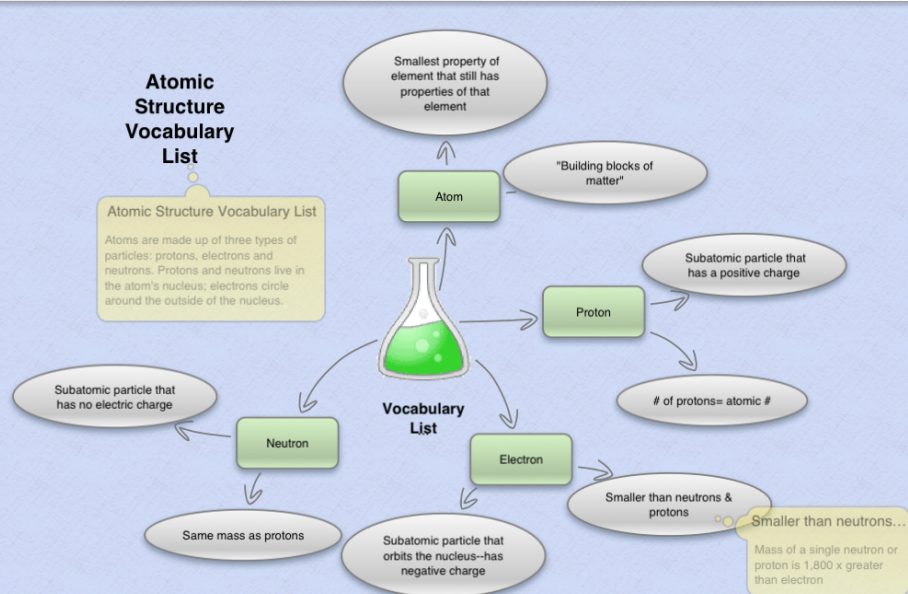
Atomic Structure Vocabulary List

Atomic Structure Vocabulary List

Atoms are made up of three types of particles: protons, electrons and neutrons. Protons and neutrons live in the atom's nucleus; electrons circle around the outside of the nucleus.

Smallest property of element that still has properties of that element

Atom

"Building blocks of matter"

Subatomic particle that has a positive charge

Proton

# of protons= atomic #

Vocabulary List

Subatomic particle that has no electric charge

Neutron

Same mass as protons

Electron

Smaller than neutrons & protons

Smaller than neutrons...

Mass of a single neutron or proton is 1,800 x greater than electron

Subatomic particle that orbits the nucleus--has negative charge